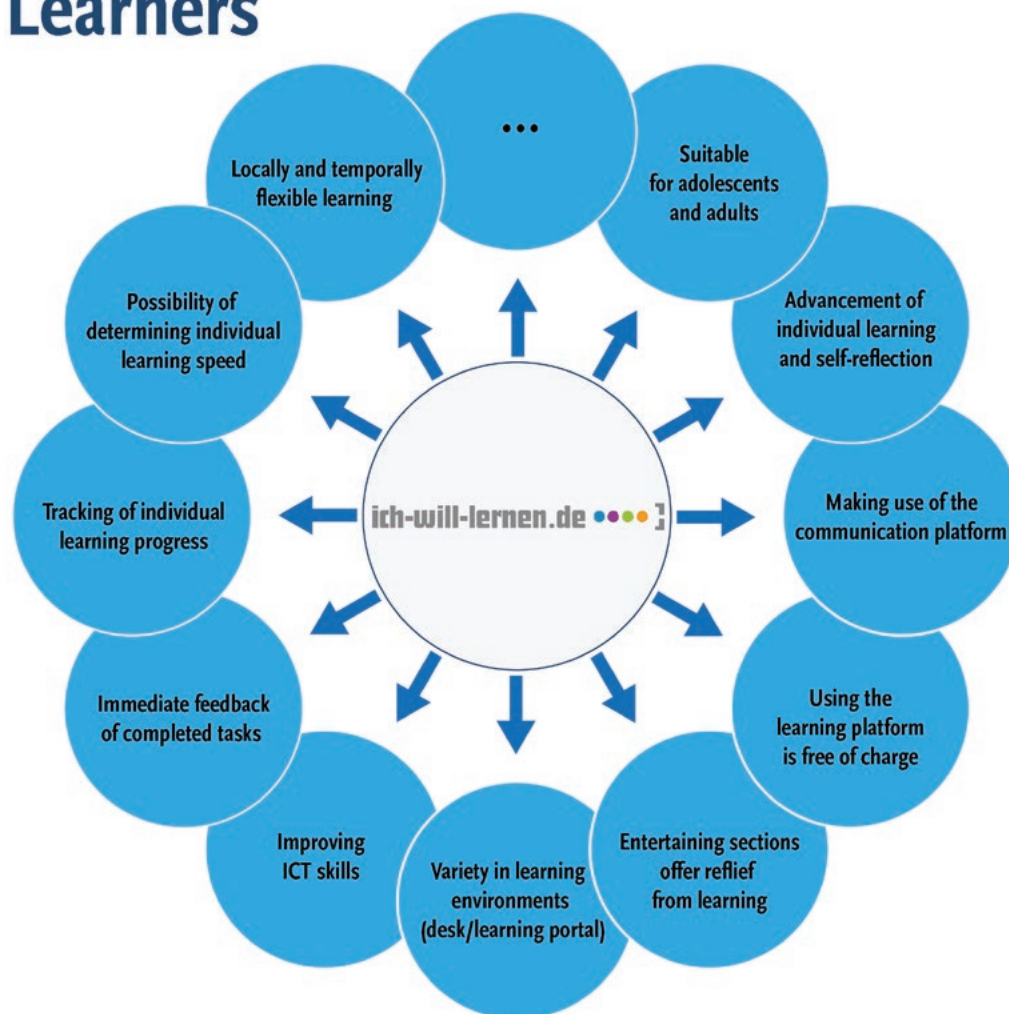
Learners

...

Suitable for adolescents and adults

Advancement of individual learning and self-reflection

Making use of the communication platform

Using the learning platform is free of charge

Entertaining sections offer reflief from learning

Variety in learning environments (desk/learning portal)

Improving ICT skills

Immediate feedback of completed tasks

Tracking of individual learning progress

Possibility of determining individual learning speed

Locally and temporally flexible learning

ich-will-lernen.de